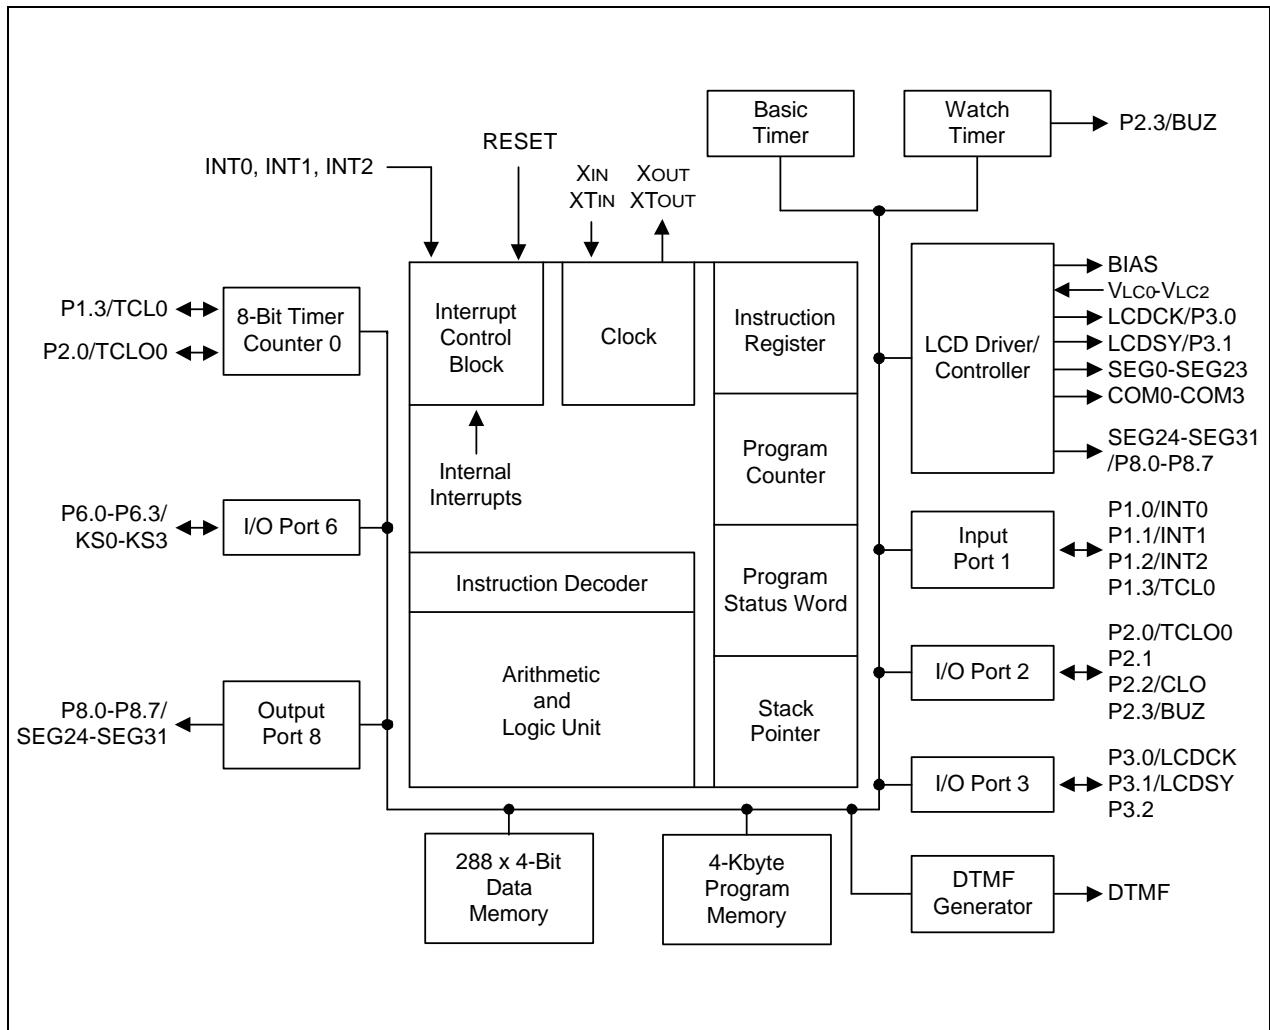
Basic Timer

Watch Timer

P2.3/BUZ

RESET

INT0, INT1, INT2

XIN XTIN

XOUT XTOUT

BIAS

VLC0-VLC2

LCDCK/P3.0

LCDSY/P3.1

SEG0-SEG23

COM0-COM3

SEG24-SEG31 /P8.0-P8.7

LCD Driver/ Controller

P1.3/TCL0

P2.0/TCLO0

8-Bit Timer Counter 0

Interrupt Control Block

Clock

Instruction Register

Program Counter

Internal Interrupts

P6.0-P6.3/ KS0-KS3

I/O Port 6

Input Port 1

P1.0/INT0
P1.1/INT1
P1.2/INT2
P1.3/TCL0

Instruction Decoder

Program Status Word

Arithmetic and Logic Unit

I/O Port 2

P2.0/TCLO0
P2.1
P2.2/CLO
P2.3/BUZ

P8.0-P8.7/ SEG24-SEG31

Output Port 8

Stack Pointer

I/O Port 3

P3.0/LCDCK
P3.1/LCDSY
P3.2

288 x 4-Bit Data Memory

4-Kbyte Program Memory

DTMF Generator

DTMF